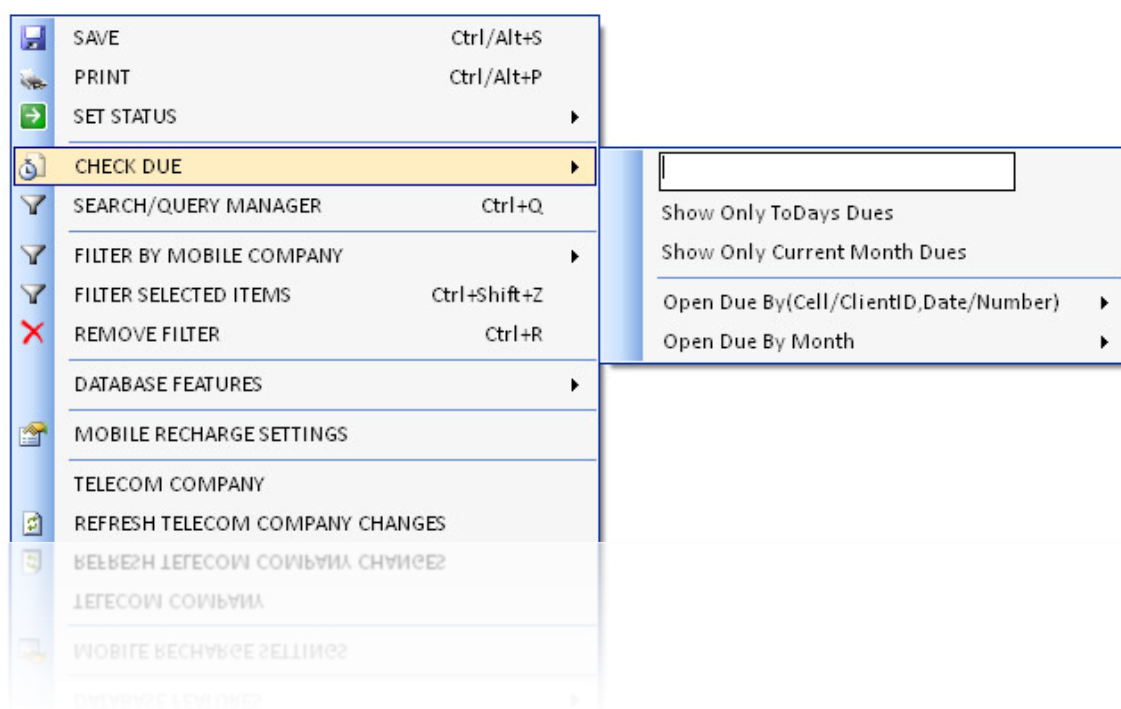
SAVE Ctrl/Alt+S
PRINT Ctrl/Alt+P
SET STATUS
CHECK DUE
SEARCH/QUERY MANAGER Ctrl+Q
FILTER BY MOBILE COMPANY
FILTER SELECTED ITEMS Ctrl+Shift+Z
REMOVE FILTER Ctrl+R
DATABASE FEATURES
MOBILE RECHARGE SETTINGS
TELECOM COMPANY
REFRESH TELECOM COMPANY CHANGES

Show Only ToDays Dues
Show Only Current Month Dues
Open Due By(Cell/ClientID,Date/Number)
Open Due By Month